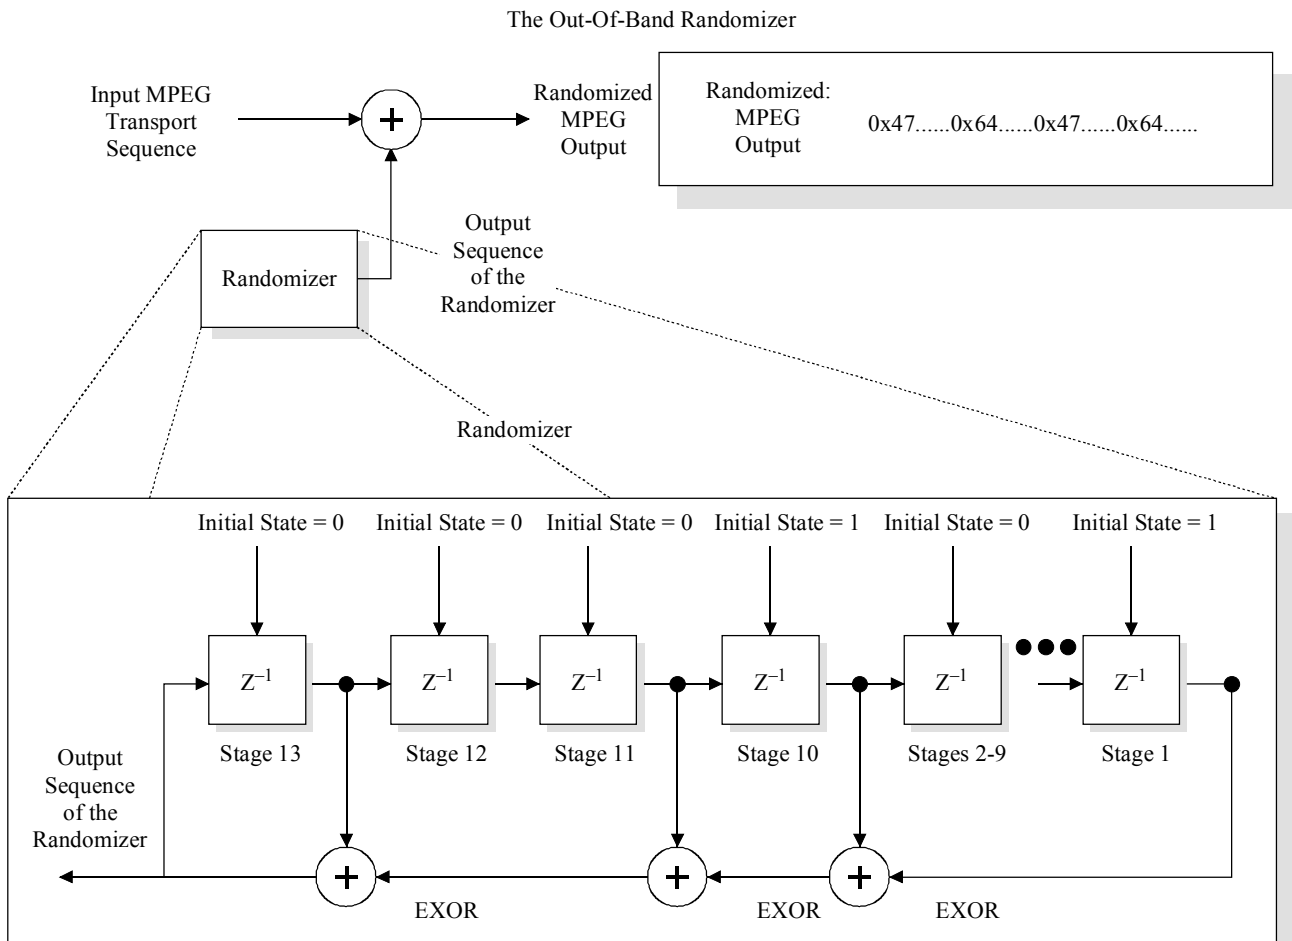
The Out-Of-Band Randomizer

Input MPEG Transport Sequence

+

Randomized MPEG Output

Randomized: MPEG Output

0x47......0x64......0x47......0x64......

Output Sequence of the Randomizer

Randomizer

Randomizer

Initial State = 0

Initial State = 0

Initial State = 0

Initial State = 1

Initial State = 0

Initial State = 1

$Z^{-1}$

$Z^{-1}$

$Z^{-1}$

$Z^{-1}$

$Z^{-1}$

$Z^{-1}$

Stage 13

Stage 12

Stage 11

Stage 10

Stages 2-9

Stage 1

Output Sequence of the Randomizer

+

+

+

EXOR

EXOR

EXOR